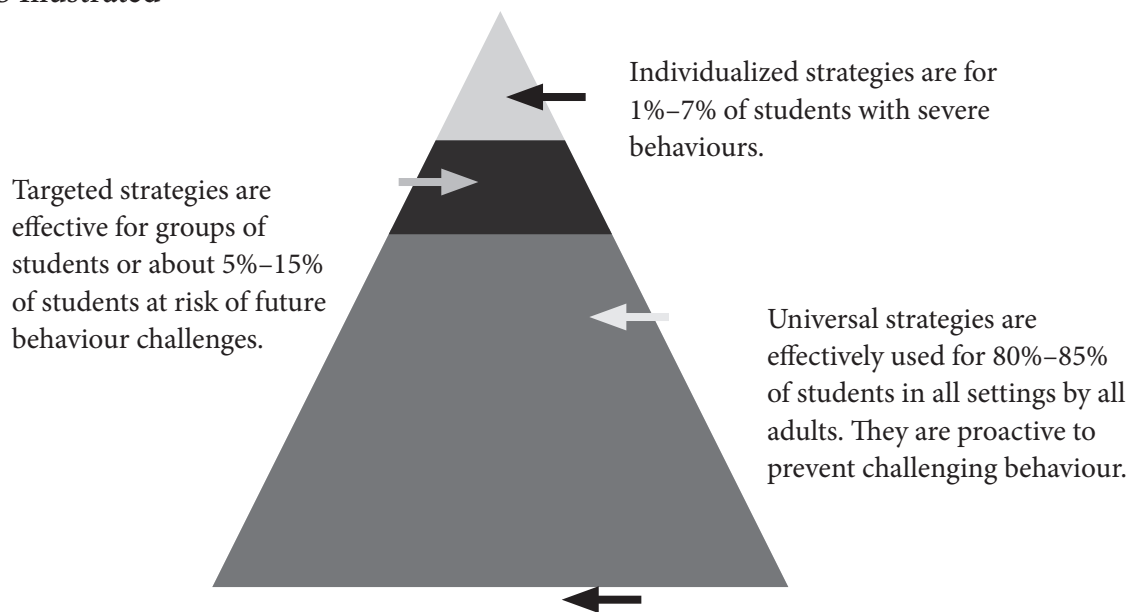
s Illustrated

Individualized strategies are for 1%–7% of students with severe behaviours.

Targeted strategies are effective for groups of students or about 5%–15% of students at risk of future behaviour challenges.

Universal strategies are effectively used for 80%–85% of students in all settings by all adults. They are proactive to prevent challenging behaviour.